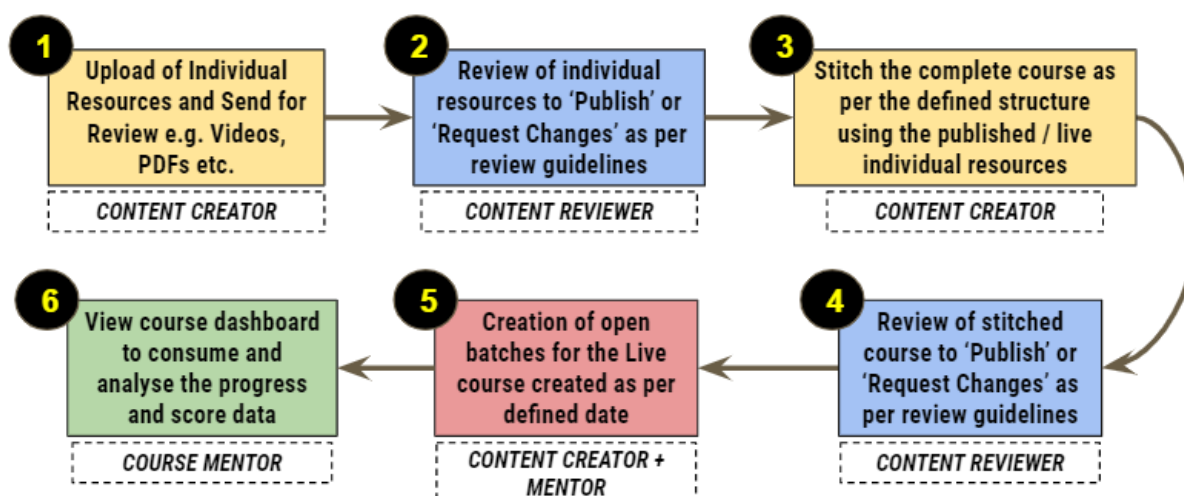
1
Upload of Individual Resources and Send for Review e.g. Videos, PDFs etc.
CONTENT CREATOR

2
Review of individual resources to 'Publish' or 'Request Changes' as per review guidelines
CONTENT REVIEWER

3
Stitch the complete course as per the defined structure using the published / live individual resources
CONTENT CREATOR

4
Review of stitched course to 'Publish' or 'Request Changes' as per review guidelines
CONTENT REVIEWER

5
Creation of open batches for the Live course created as per defined date
CONTENT CREATOR + MENTOR

6
View course dashboard to consume and analyse the progress and score data
COURSE MENTOR